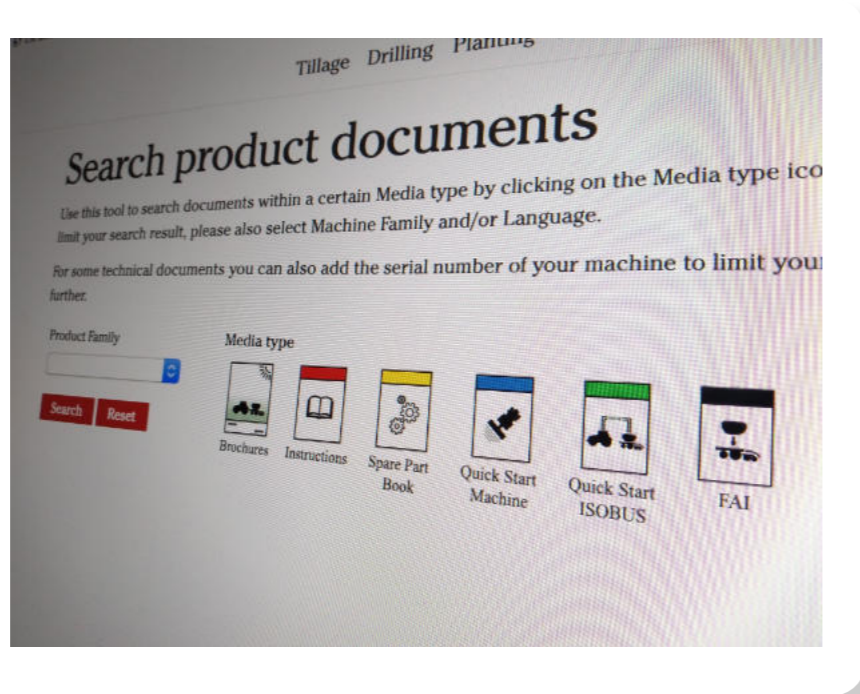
Tillage Drilling Planting

Search product documents

Use this tool to search documents within a certain Media type by clicking on the Media type ico limit your search result, please also select Machine Family and/or Language.

For some technical documents you can also add the serial number of your machine to limit your further.

Product Family

Search Reset

Media type

Brochures Instructions Spare Part Book Quick Start Machine Quick Start ISOBUS FAI